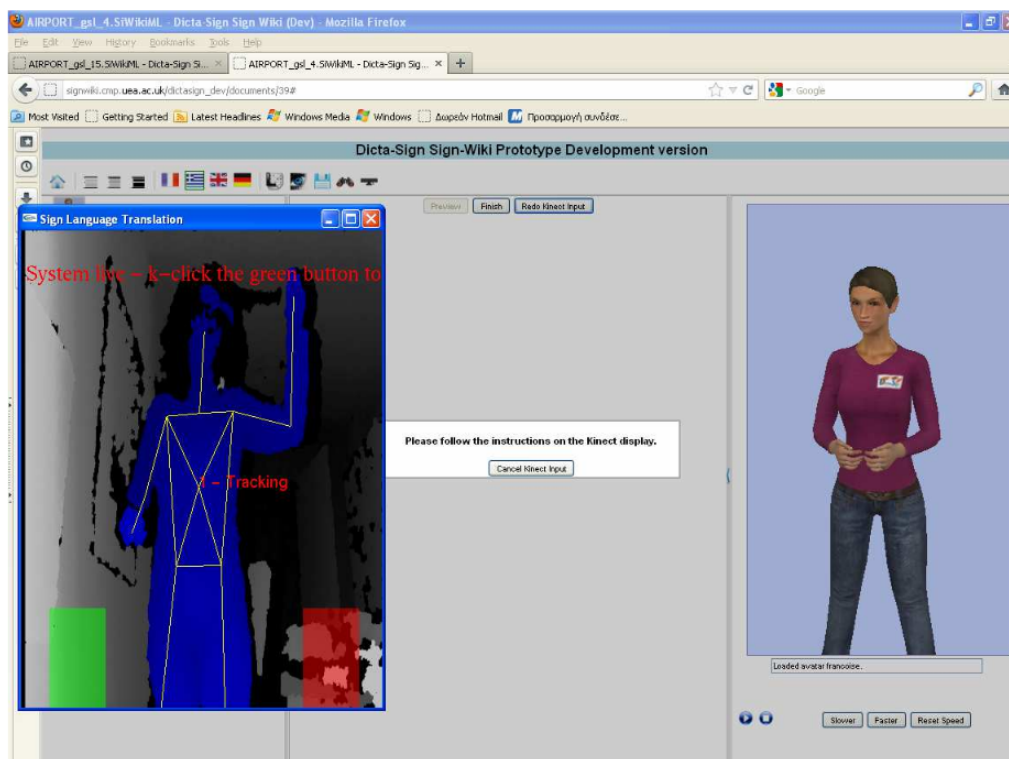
AIRPORT_gsl_4.SiWikiML - Dicta-Sign Sign Wiki (Dev) - Mozilla Firefox

File Edit View History Bookmarks Tools Help

AIRPORT_gsl_15.SiWikiML - Dicta-Sign Si... × AIRPORT_gsl_4.SiWikiML - Dicta-Sign Sig... × +

signwiki.cmp.uea.ac.uk/dictasign_dev/documents/39#

Google

Most Visited Getting Started Latest Headlines Windows Media Windows Δωρεάν Hotmail Προσαρμογή συνδέσε...

Dicta-Sign Sign-Wiki Prototype Development version

Sign Language Translation

System live – k–click the green button to

1 – Tracking

Previous Finish Redo Kinect Input

Please follow the instructions on the Kinect display.

Cancel Kinect Input

Loaded avatar francoise.

Slower Faster Reset Speed